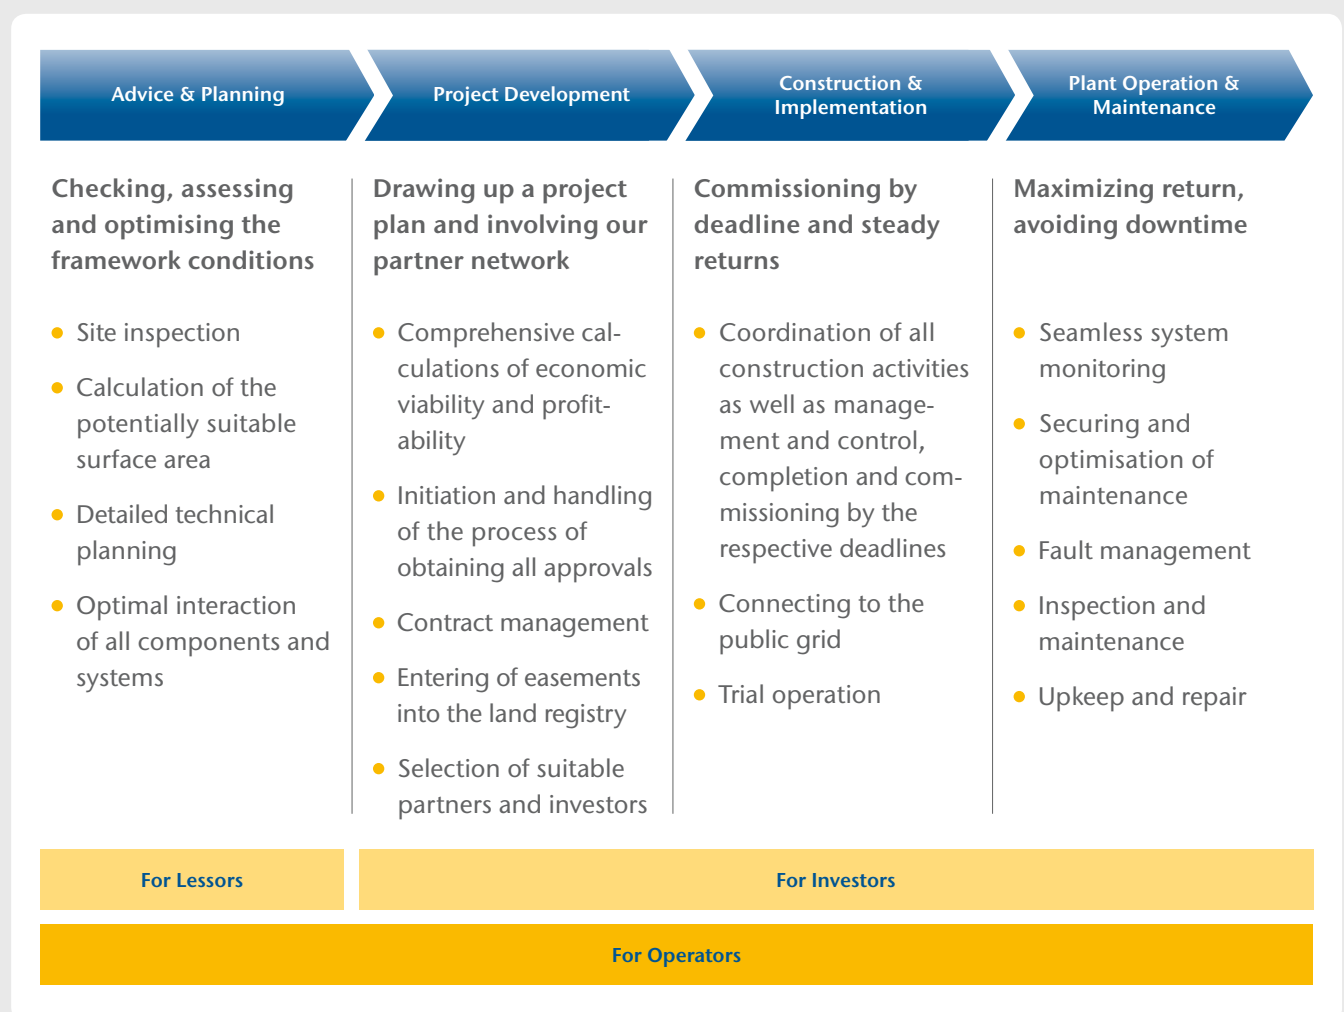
Advice & Planning

Checking, assessing and optimising the framework conditions

- Site inspection
- Calculation of the potentially suitable surface area
- Detailed technical planning
- Optimal interaction of all components and systems

Project Development

Drawing up a project plan and involving our partner network

- Comprehensive calculations of economic viability and profitability
- Initiation and handling of the process of obtaining all approvals
- Contract management
- Entering of easements into the land registry
- Selection of suitable partners and investors

Construction & Implementation

Commissioning by deadline and steady returns

- Coordination of all construction activities as well as management and control, completion and commissioning by the respective deadlines
- Connecting to the public grid
- Trial operation

Plant Operation & Maintenance

Maximizing return, avoiding downtime

- Seamless system monitoring
- Securing and optimisation of maintenance
- Fault management
- Inspection and maintenance
- Upkeep and repair

For Lessors

For Investors

For Operators